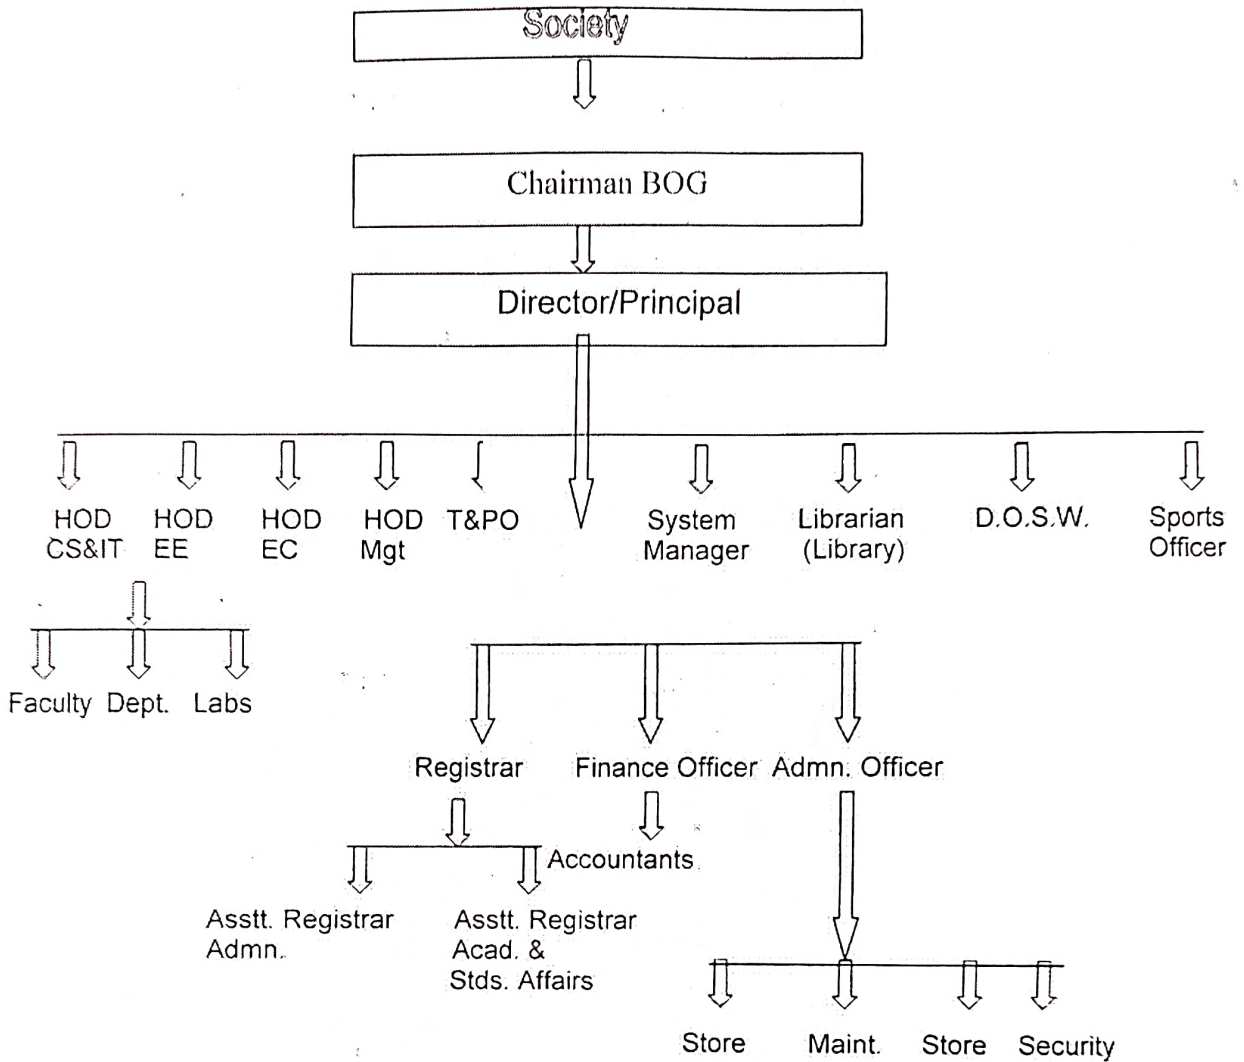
Society

Chairman BOG

Director/Principal

HOD CS&IT

HOD EE

HOD EC

HOD Mgt

T&PO

System Manager

Librarian (Library)

D.O.S.W.

Sports Officer

Faculty

Dept.

Labs

Registrar

Finance Officer

Admn. Officer

Accountants

Asstt. Registrar Admn.

Asstt. Registrar Acad. & Stds. Affairs

Store

Maint.

Store

Security